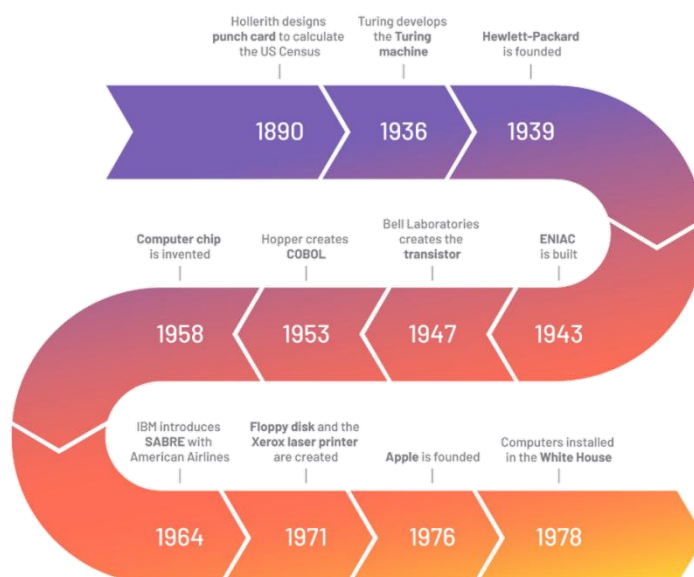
Hollerith designs **punch card** to calculate the US Census

1890

Turing develops the **Turing machine**

1936

**Hewlett-Packard** is founded

1939

**ENIAC** is built

1943

Bell Laboratories creates the **transistor**

1947

Hopper creates **COBOL**

1953

**Computer chip** is invented

1958

IBM introduces **SABRE** with American Airlines

1964

**Floppy disk** and the **Xerox laser printer** are created

1971

**Apple** is founded

1976

Computers installed in the **White House**

1978